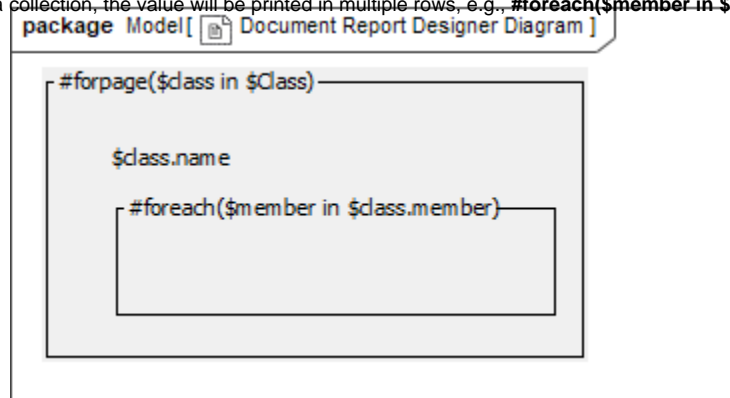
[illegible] collection, the value will be printed in multiple rows, e.g., **#foreach($member in $**

package Model[ Document Report Designer Diagram ]

#forpage($class in $Class)

$class.name

#foreach($member in $class.member)